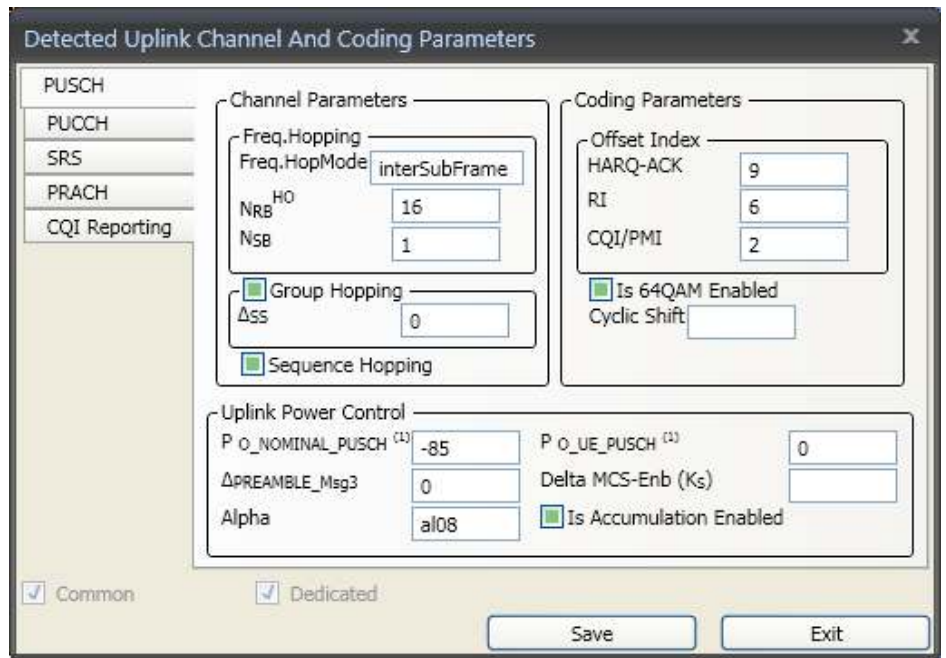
Detected Uplink Channel And Coding Parameters

PUSCH
PUCCH
SRS
PRACH
CQI Reporting

Channel Parameters

Freq.Hopping
Freq.HopMode interSubFrame
$N_{RB}^{HO}$ 16
$N_{SB}$ 1

Group Hopping
$\Delta_{SS}$ 0

Sequence Hopping

Coding Parameters

Offset Index
HARQ-ACK 9
RI 6
CQI/PMI 2

Is 64QAM Enabled
Cyclic Shift

Uplink Power Control
$P_{O\_NOMINAL\_PUSCH}$ (1) -85
$P_{O\_UE\_PUSCH}$ (1) 0
$\Delta_{PREAMBLE\_Msg3}$ 0
Delta MCS-Enb ($K_S$)
Alpha al08
Is Accumulation Enabled

Common
Dedicated

Save
Exit